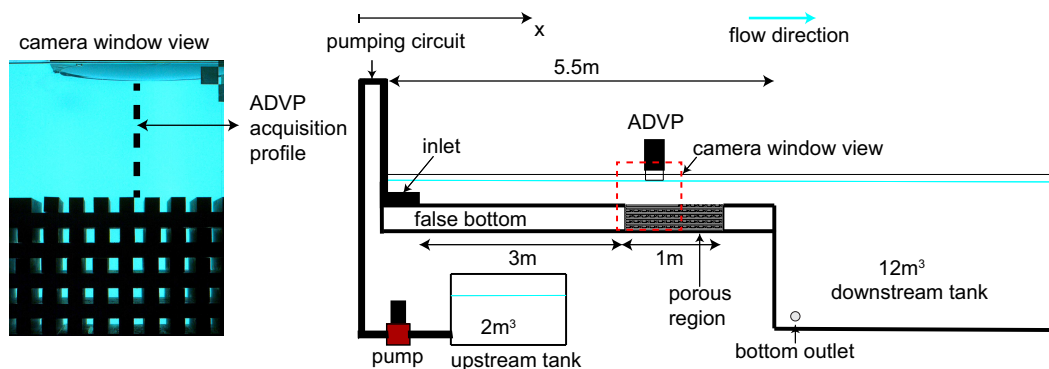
camera window view

ADVP acquisition profile

x

flow direction

pumping circuit

5.5m

ADVP

inlet

camera window view

false bottom

3m

1m

porous region

$12m^3$ downstream tank

$2m^3$

pump

upstream tank

bottom outlet